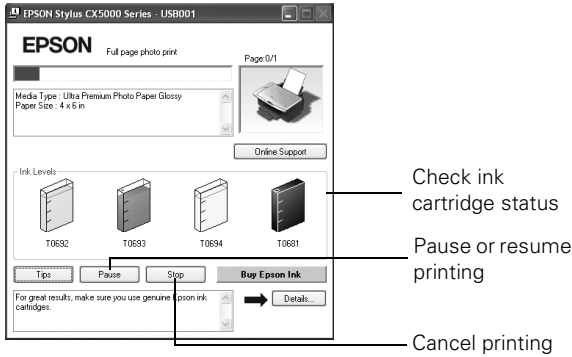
EPSON Stylus CX5000 Series - USB001

EPSON Full page photo print

Page:0/1

Media Type : Ultra Premium Photo Paper Glossy
Paper Size : 4 x 6 in

Online Support

Ink Levels

T0692 T0693 T0694 T0681

Tips Pause Stop Buy Epson Ink

For great results, make sure you use genuine Epson ink cartridges.

Details...

Check ink cartridge status

Pause or resume printing

Cancel printing